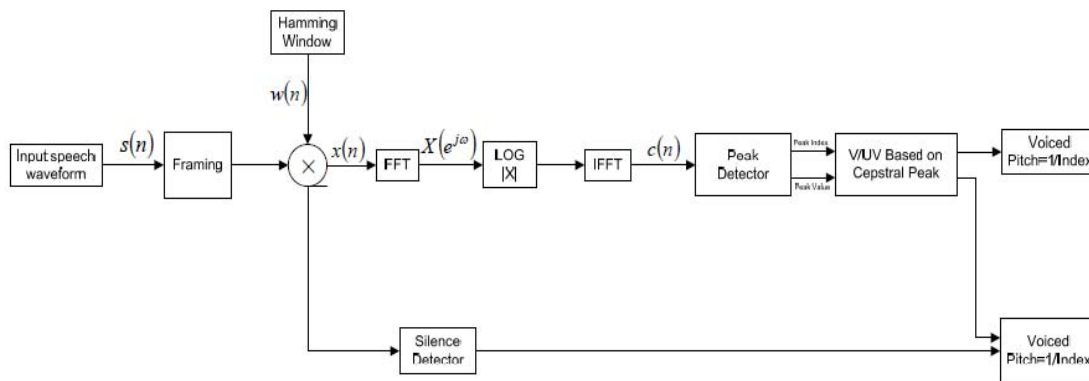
Hamming Window

$w(n)$

Input speech waveform

$s(n)$

Framing

$\times$

$x(n)$

FFT

$X(e^{j\omega})$

LOG $|X|$

IFFT

$c(n)$

Peak Detector

Peak Index

Peak Value

V/UV Based on Cepstral Peak

Voiced Pitch=1/Index

Silence Detector

Voiced Pitch=1/Index